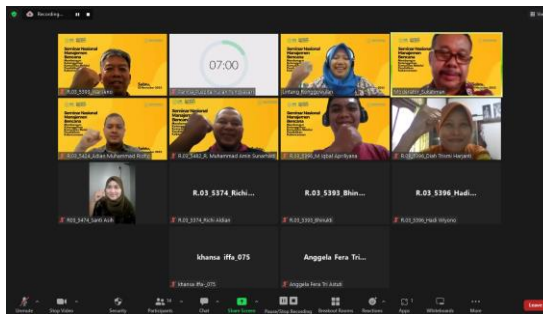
Recording...

Seminar Nasional Manajemen Bencana

R.03_5393_Hartono

07:00

Seminar Nasional Manajemen Bencana

Seminar Nasional Manajemen Bencana

R.03_5424_Adlan Muhammad Rofiq

R.03_5482_R. Muhammad Amin Sunarhadi

R.03_5390_M Iqbal ...

R.03_5394_Dwi Trismi Harjanti

R.03_5474_Santi Aulit

R.03_5374_Richi...

R.03_5374_Richi Aldian

R.03_5393_Bhin...

R.03_5393_Bhinuki

R.03_5396_Hadi...

R.03_5396_Hadi Wiyono

khansa iffa_075

khansa iffa_075

Anggela Fera Tri...

Anggela Fera Tri Astuti

Unmute

Stop Video

Security

Participants

Chat

Share Screen

Pause/Stop Recording

Breakout Rooms

Reactions

Apps

Whiteboards

More

Leave